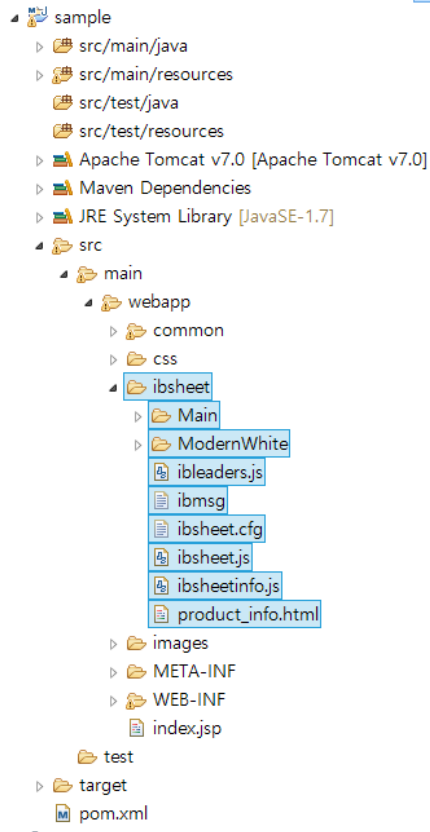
sample
src/main/java
src/main/resources
src/test/java
src/test/resources
Apache Tomcat v7.0 [Apache Tomcat v7.0]
Maven Dependencies
JRE System Library [JavaSE-1.7]
src
main
webapp
common
css
ibsheet
Main
ModernWhite
ibleaders.js
ibmsg
ibsheet.cfg
ibsheet.js
ibsheetinfo.js
product_info.html
images
META-INF
WEB-INF
index.jsp
test
target
pom.xml